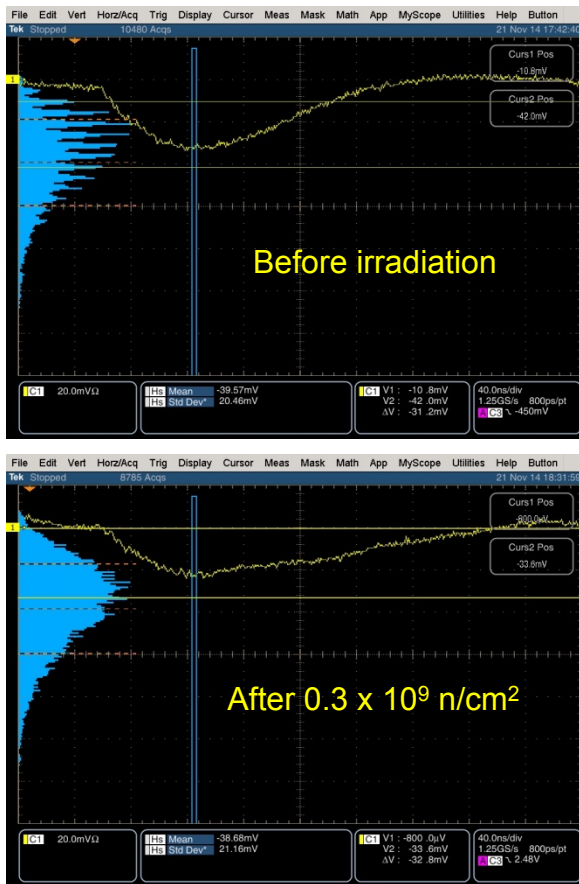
File Edit Vert Horz/Acq Trig Display Cursor Meas Mask Math App MyScope Utilities Help Button

Tek Stopped 10480 Acqs 21 Nov 14 17:42:40

Curs1 Pos -10.8mV

Curs2 Pos -42.0mV

1

Before irradiation

C1 20.0mVΩ

Hs Mean -39.57mV

Hs Std Dev* 20.46mV

C1 V1: -10.8mV V2: -42.0mV ΔV: -31.2mV

40.0ns/div 1.25GS/s 800ps/pt A C3 ⌐ -450mV

File Edit Vert Horz/Acq Trig Display Cursor Meas Mask Math App MyScope Utilities Help Button

Tek Stopped 8785 Acqs 21 Nov 14 18:31:59

Curs1 Pos -800.0μV

Curs2 Pos -33.6mV

1

After 0.3 x $10^9$ n/$cm^2$

C1 20.0mVΩ

Hs Mean -38.68mV

Hs Std Dev* 21.16mV

C1 V1: -800.0μV V2: -33.6mV ΔV: -32.8mV

40.0ns/div 1.25GS/s 800ps/pt A C3 ⌐ 2.48V